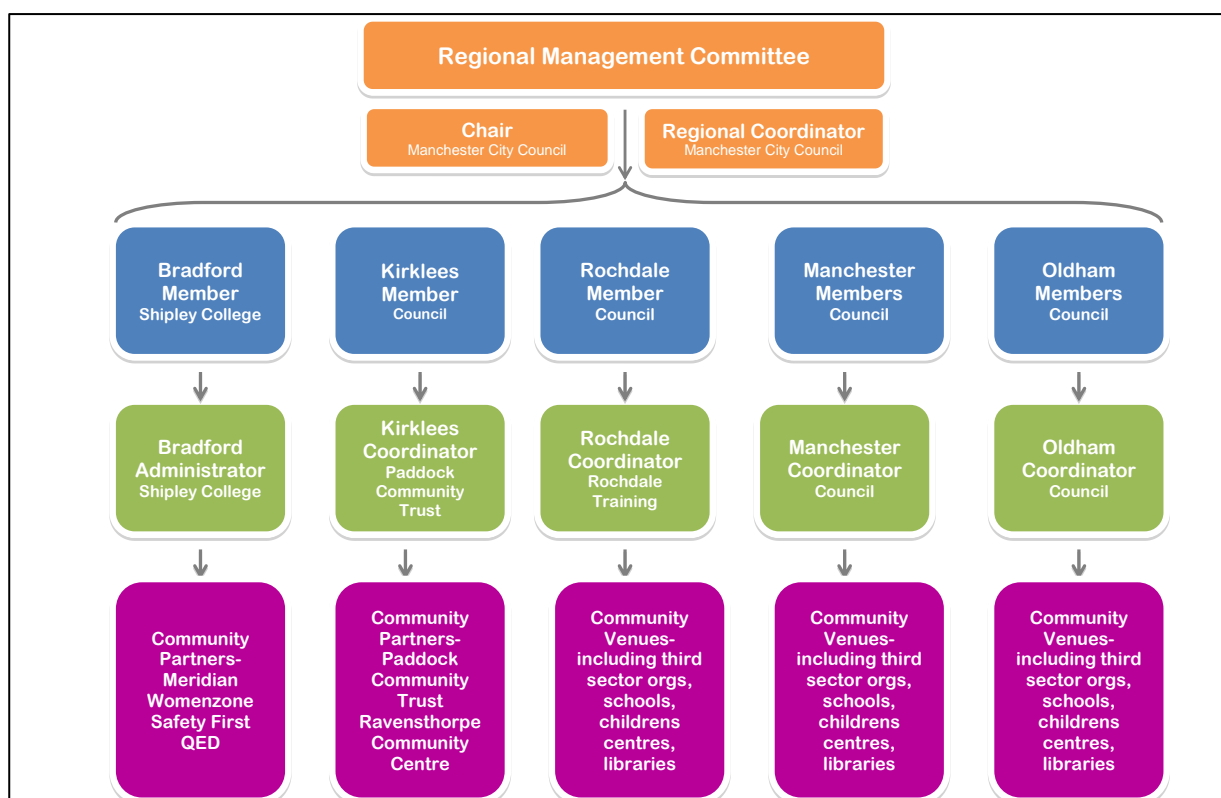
Regional Management Committee

Chair
Manchester City Council

Regional Coordinator
Manchester City Council

Bradford Member
Shipley College

Kirklees Member
Council

Rochdale Member
Council

Manchester Members
Council

Oldham Members
Council

Bradford Administrator
Shipley College

Kirklees Coordinator
Paddock Community Trust

Rochdale Coordinator
Rochdale Training

Manchester Coordinator
Council

Oldham Coordinator
Council

Community Partners-
Meridian
Womenzone
Safety First
QED

Community Partners-
Paddock Community Trust
Ravensthorpe Community Centre

Community Venues- including third sector orgs, schools, childrens centres, libraries

Community Venues- including third sector orgs, schools, childrens centres, libraries

Community Venues- including third sector orgs, schools, childrens centres, libraries